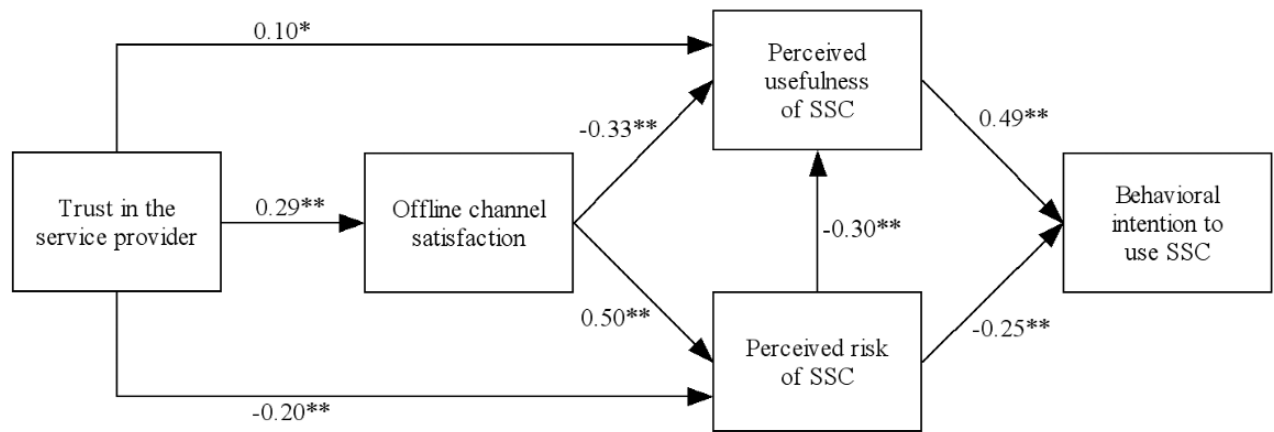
0.10*

Perceived usefulness of SSC

-0.33**

0.49**

Trust in the service provider

0.29**

Offline channel satisfaction

-0.30**

Behavioral intention to use SSC

0.50**

Perceived risk of SSC

-0.25**

-0.20**